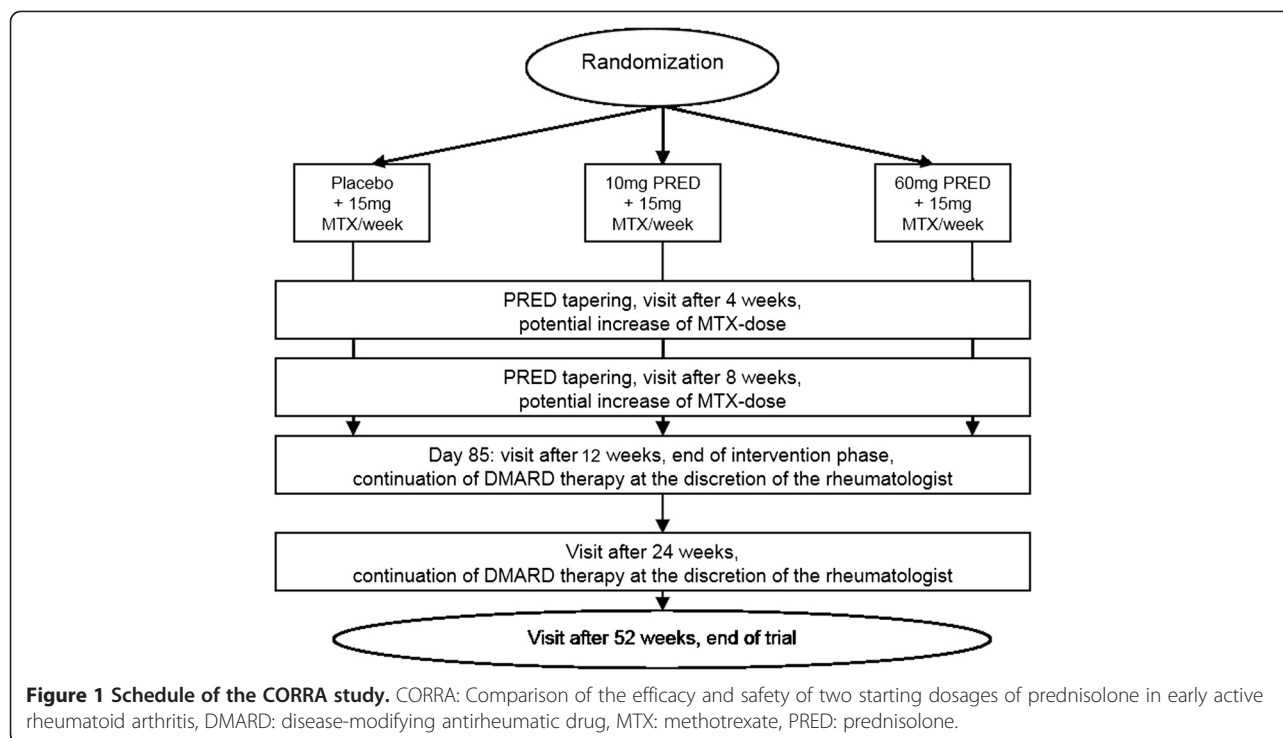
Randomization

Placebo + 15mg MTX/week

10mg PRED + 15mg MTX/week

60mg PRED + 15mg MTX/week

PRED tapering, visit after 4 weeks, potential increase of MTX-dose

PRED tapering, visit after 8 weeks, potential increase of MTX-dose

Day 85: visit after 12 weeks, end of intervention phase, continuation of DMARD therapy at the discretion of the rheumatologist

Visit after 24 weeks, continuation of DMARD therapy at the discretion of the rheumatologist

Visit after 52 weeks, end of trial

**Figure 1 Schedule of the CORRA study.** CORRA: Comparison of the efficacy and safety of two starting dosages of prednisolone in early active rheumatoid arthritis, DMARD: disease-modifying antirheumatic drug, MTX: methotrexate, PRED: prednisolone.